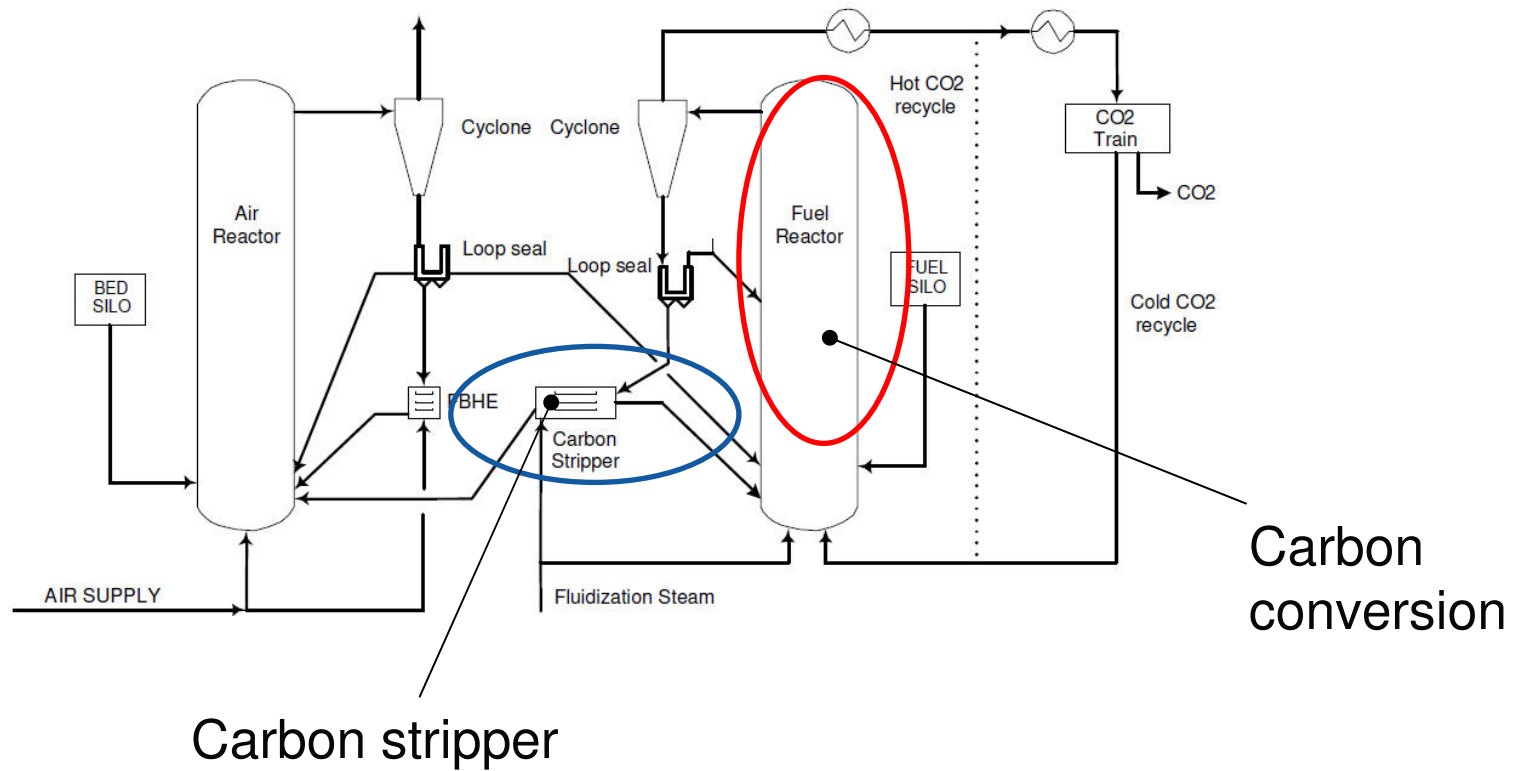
Hot CO2 recycle

CO2 Train

CO2

Cyclone

Cyclone

Air Reactor

Fuel Reactor

Loop seal

Loop seal

BED SILO

FUEL SILO

Cold CO2 recycle

PBHE

Carbon Stripper

AIR SUPPLY

Fluidization Steam

Carbon conversion

Carbon stripper